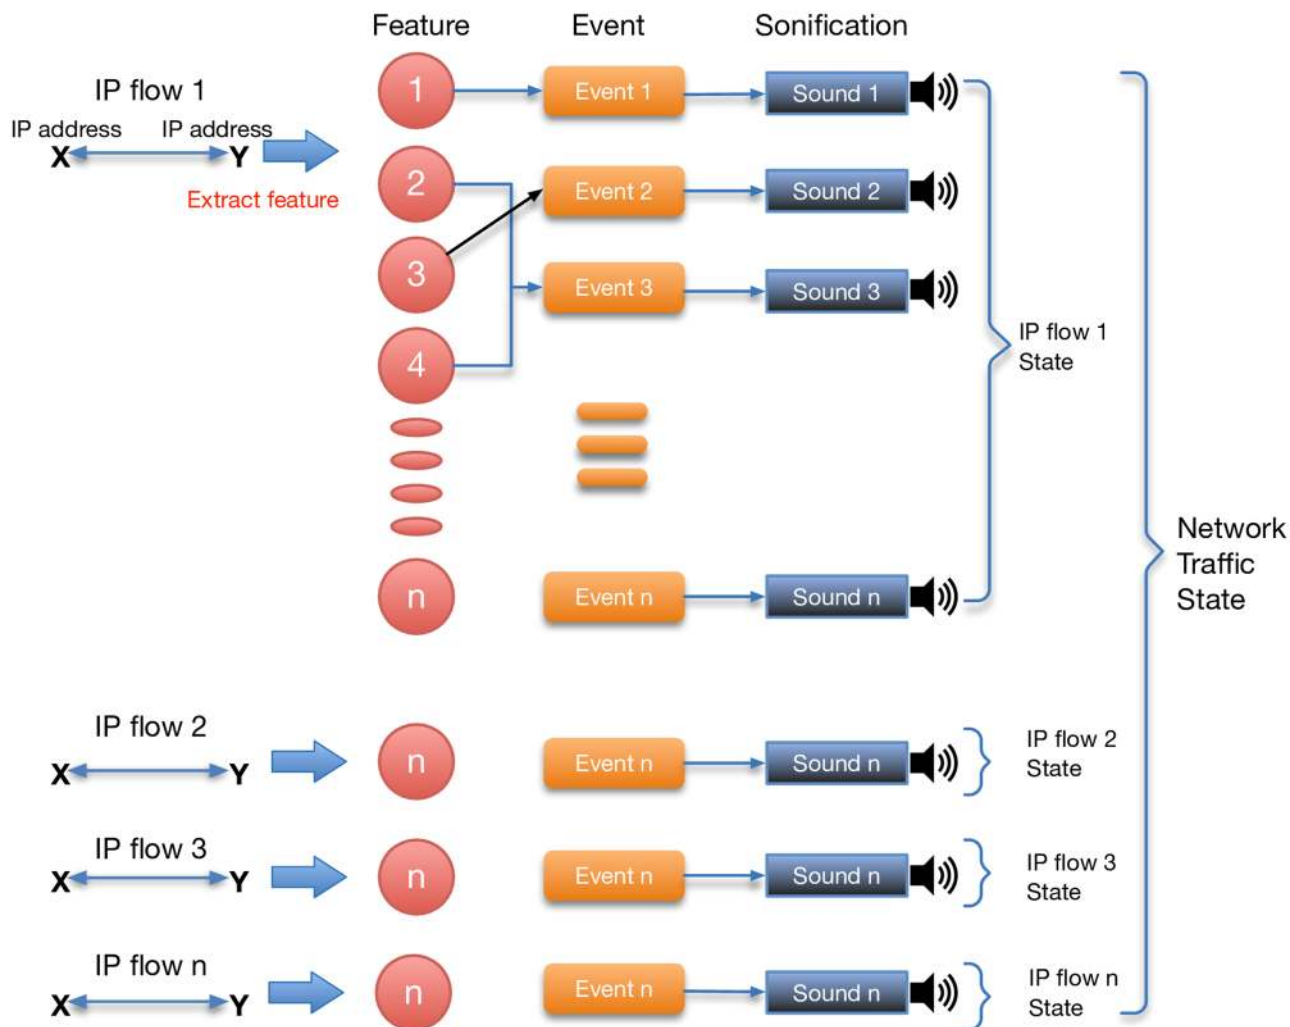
Feature Event Sonification

IP flow 1
IP address IP address
X Y
Extract feature

1 Event 1 Sound 1
2 Event 2 Sound 2
3 Event 3 Sound 3
4
n Event n Sound n

IP flow 1 State

Network Traffic State

IP flow 2
X Y
n Event n Sound n
IP flow 2 State

IP flow 3
X Y
n Event n Sound n
IP flow 3 State

IP flow n
X Y
n Event n Sound n
IP flow n State